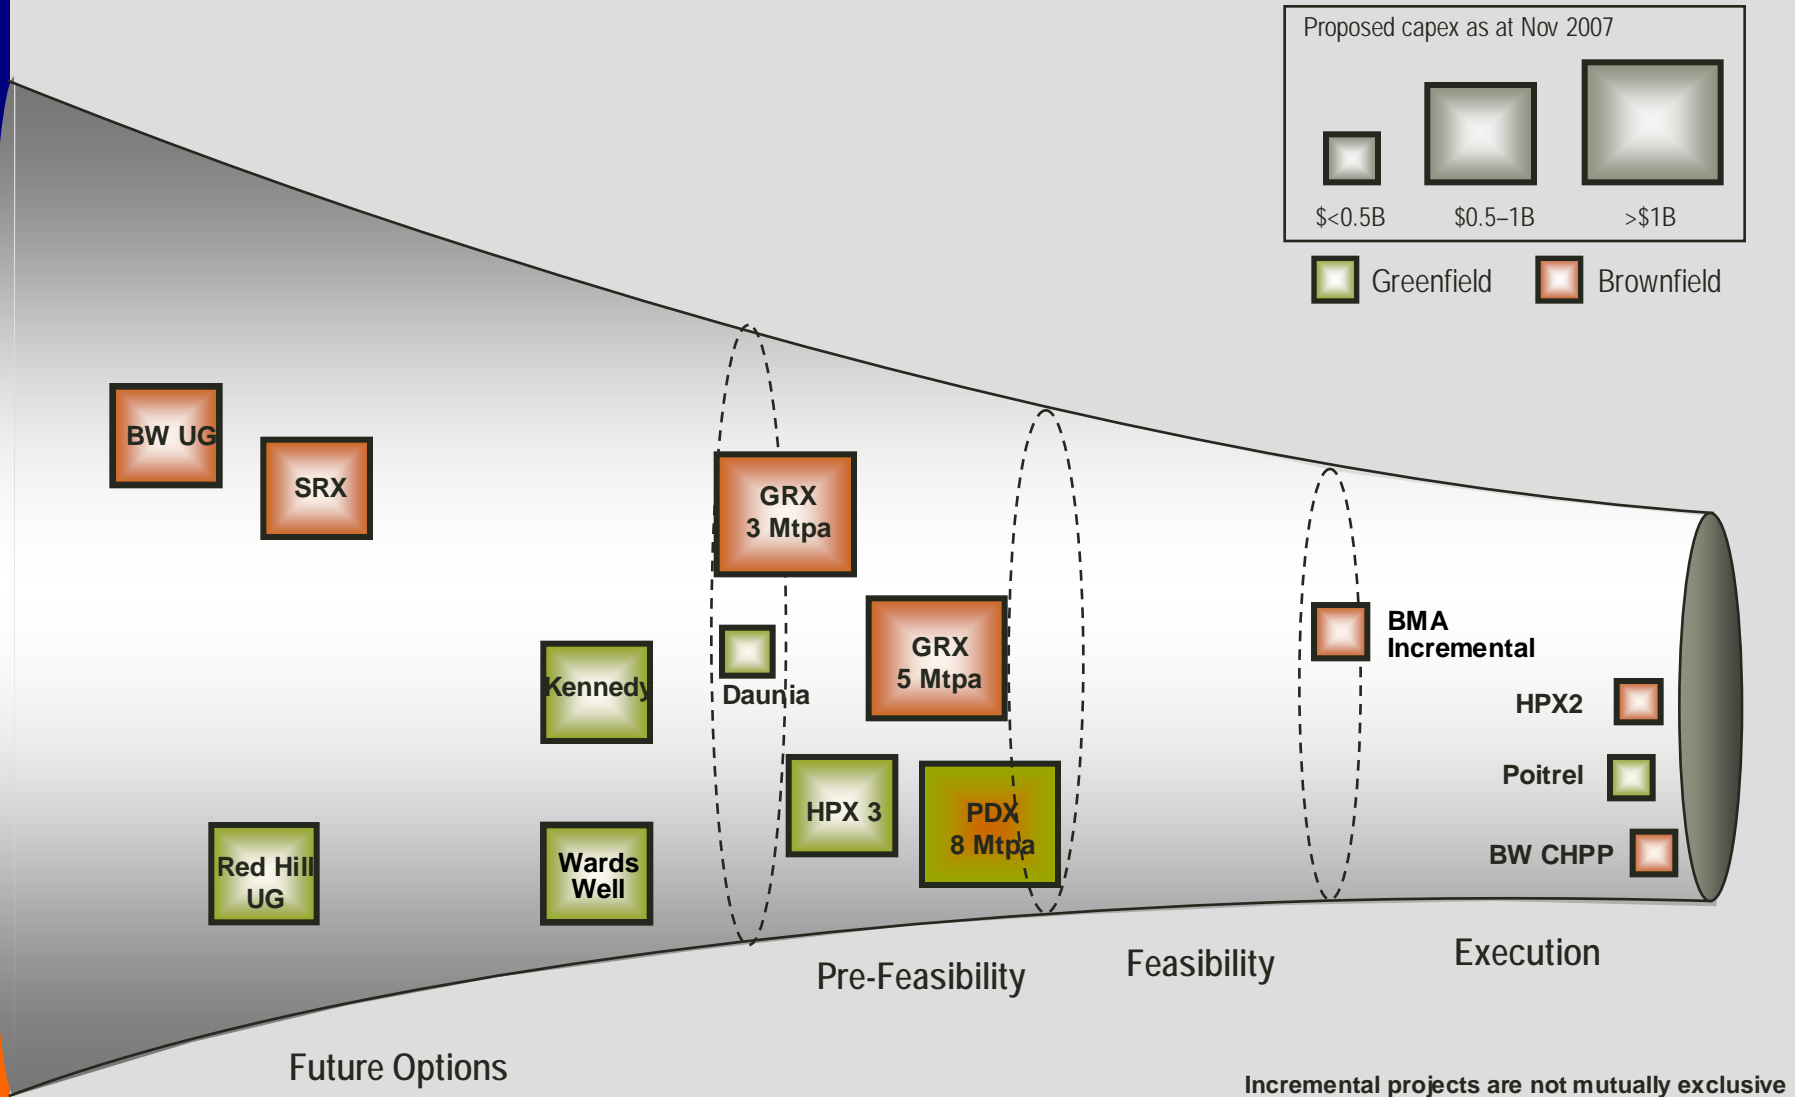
Proposed capex as at Nov 2007

$<0.5B

$0.5–1B

>$1B

Greenfield

Brownfield

BW UG

SRX

GRX
3 Mtpa

Daunia

GRX
5 Mtpa

Kennedy

HPX 3

PDX
8 Mtpa

Red Hill
UG

Wards
Well

BMA
Incremental

HPX2

Poitrel

BW CHPP

Pre-Feasibility

Feasibility

Execution

Future Options

Incremental projects are not mutually exclusive